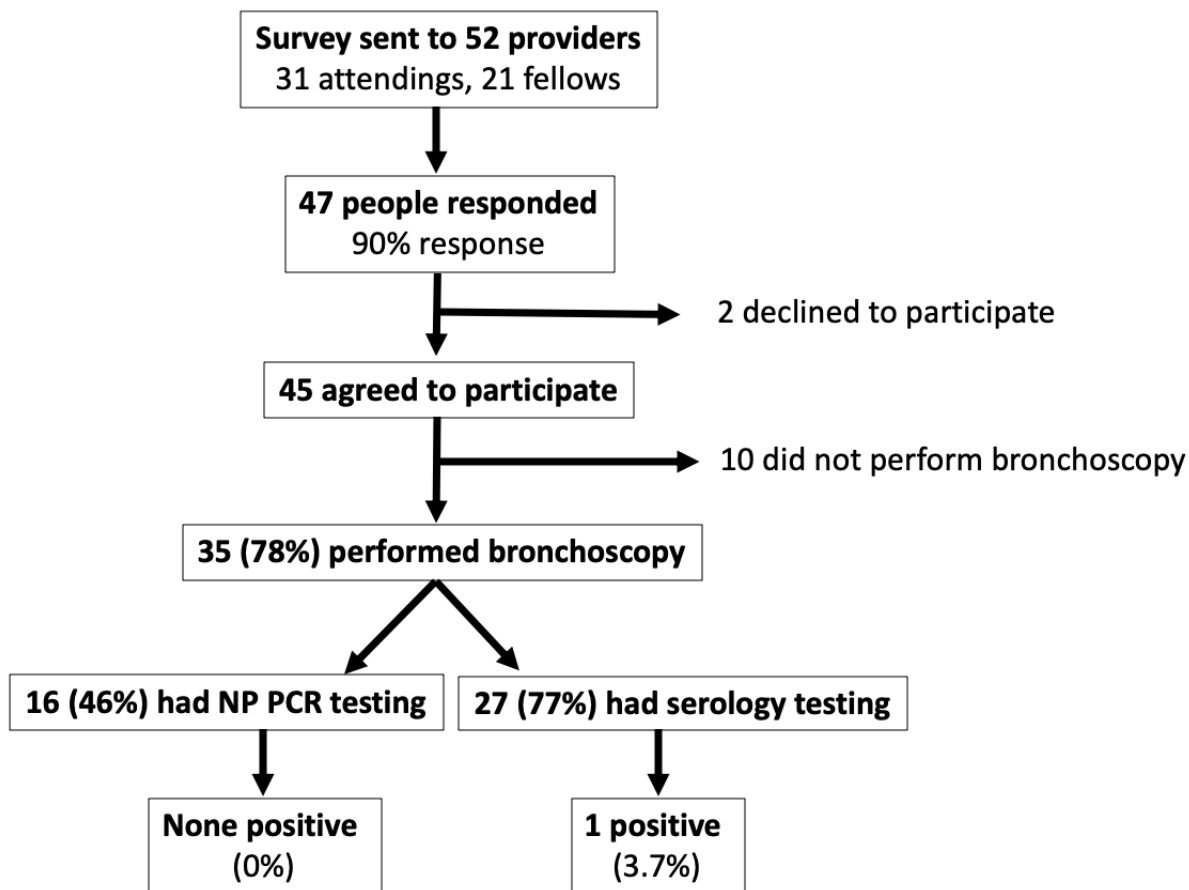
Survey sent to 52 providers
31 attendings, 21 fellows

47 people responded
90% response

2 declined to participate

45 agreed to participate

10 did not perform bronchoscopy

35 (78%) performed bronchoscopy

16 (46%) had NP PCR testing

27 (77%) had serology testing

None positive
(0%)

1 positive
(3.7%)